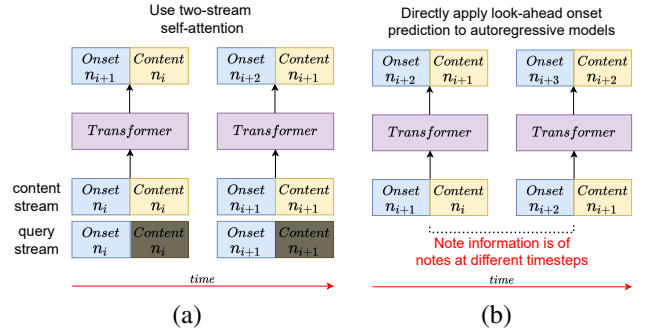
Use two-stream self-attention

$Onset$ $n_{i+1}$ | $Content$ $n_i$

$Onset$ $n_{i+2}$ | $Content$ $n_{i+1}$

$Transformer$

$Transformer$

content stream

$Onset$ $n_i$ | $Content$ $n_i$

$Onset$ $n_{i+1}$ | $Content$ $n_{i+1}$

query stream

$Onset$ $n_i$ | $Content$ $n_i$

$Onset$ $n_{i+1}$ | $Content$ $n_{i+1}$

time

(a)

Directly apply look-ahead onset prediction to autoregressive models

$Onset$ $n_{i+2}$ | $Content$ $n_{i+1}$

$Onset$ $n_{i+3}$ | $Content$ $n_{i+2}$

$Transformer$

$Transformer$

$Onset$ $n_{i+1}$ | $Content$ $n_i$

$Onset$ $n_{i+2}$ | $Content$ $n_{i+1}$

Note information is of notes at different timesteps

time

(b)